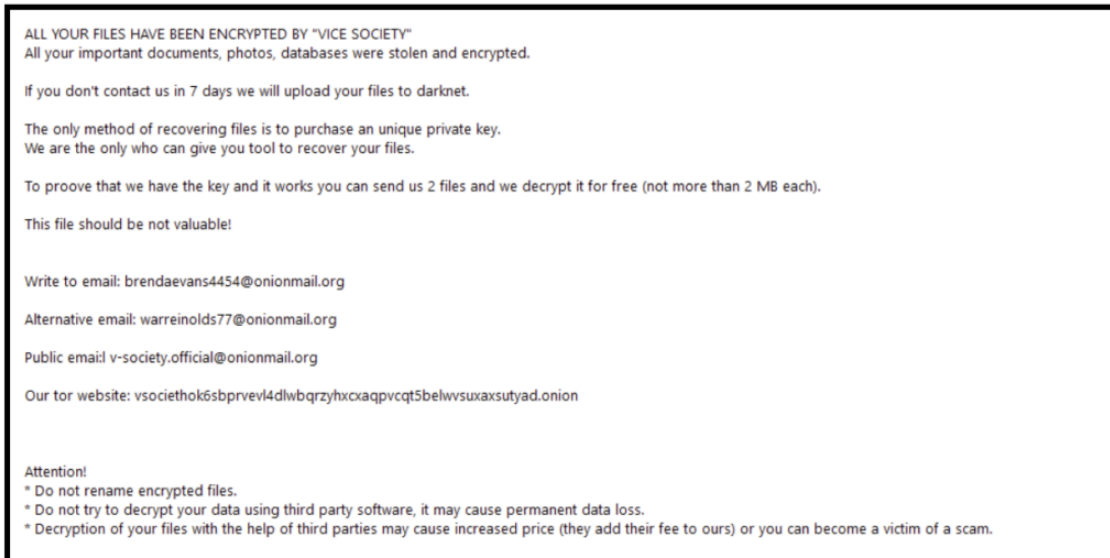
ALL YOUR FILES HAVE BEEN ENCRYPTED BY "VICE SOCIETY"
All your important documents, photos, databases were stolen and encrypted.

If you don't contact us in 7 days we will upload your files to darknet.

The only method of recovering files is to purchase an unique private key.
We are the only who can give you tool to recover your files.

To proove that we have the key and it works you can send us 2 files and we decrypt it for free (not more than 2 MB each).

This file should be not valuable!

Write to email: brendaevans4454@onionmail.org

Alternative email: warreinolds77@onionmail.org

Public emai:l v-society.official@onionmail.org

Our tor website: vsociethok6sbprvevl4dlwbqrzyhxcxaqpvcqt5belwvsuxaxsutyad.onion

Attention!
* Do not rename encrypted files.
* Do not try to decrypt your data using third party software, it may cause permanent data loss.
* Decryption of your files with the help of third parties may cause increased price (they add their fee to ours) or you can become a victim of a scam.